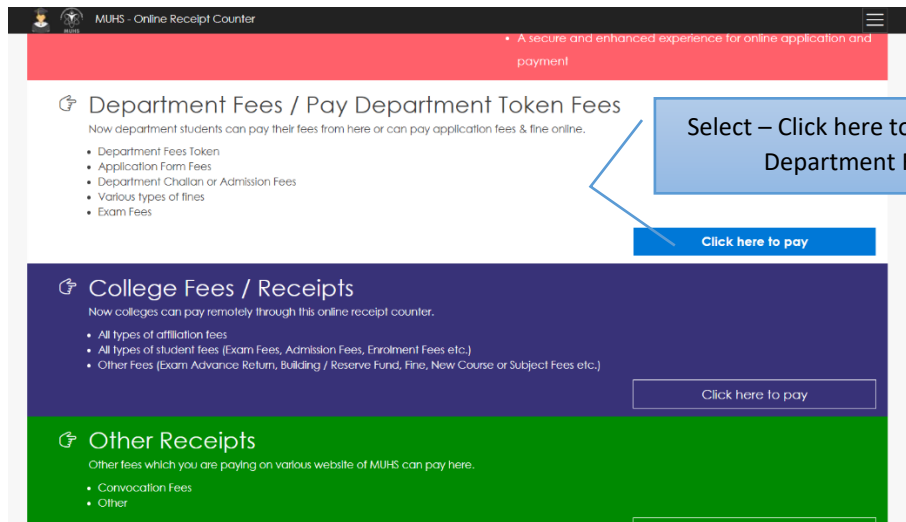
MUHS - Online Receipt Counter

- A secure and enhanced experience for online application and payment

Department Fees / Pay Department Token Fees

Now department students can pay their fees from here or can pay application fees & fine online.

- Department Fees Token
- Application Form Fees
- Department Challan or Admission Fees
- Various types of fines
- Exam Fees

Select – Click here to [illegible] Department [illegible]

Click here to pay

College Fees / Receipts

Now colleges can pay remotely through this online receipt counter.

- All types of affiliation fees
- All types of student fees (Exam Fees, Admission Fees, Enrolment Fees etc.)
- Other Fees (Exam Advance Return, Building / Reserve Fund, Fine, New Course or Subject Fees etc.)

Click here to pay

Other Receipts

Other fees which you are paying on various website of MUHS can pay here.

- Convocation Fees
- Other